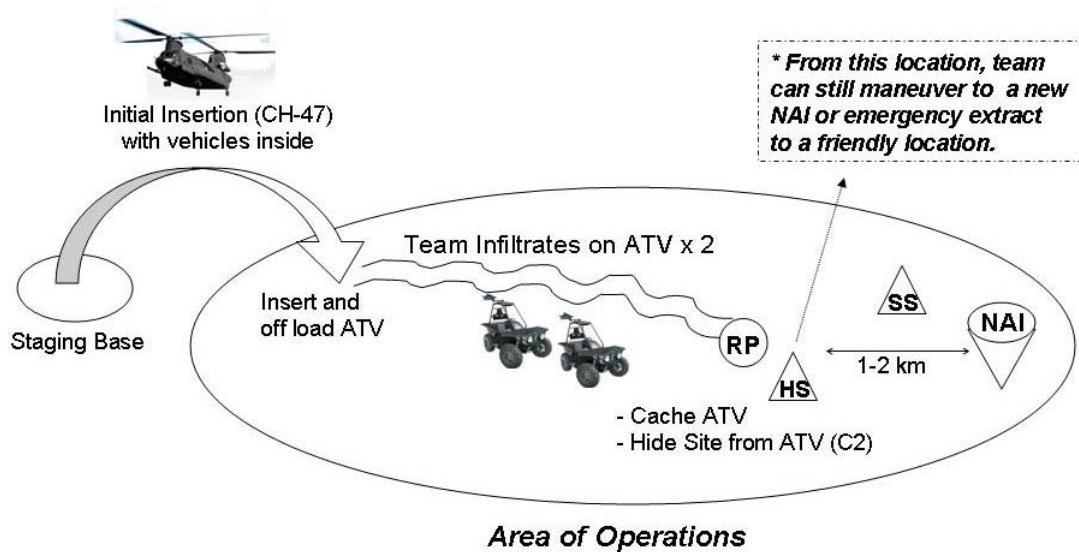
Initial Insertion (CH-47) with vehicles inside

* From this location, team can still maneuver to a new NAI or emergency extract to a friendly location.

Team Infiltrates on ATV x 2

Insert and off load ATV

Staging Base

RP

HS

SS

NAI

1-2 km

- Cache ATV
- Hide Site from ATV (C2)

Area of Operations